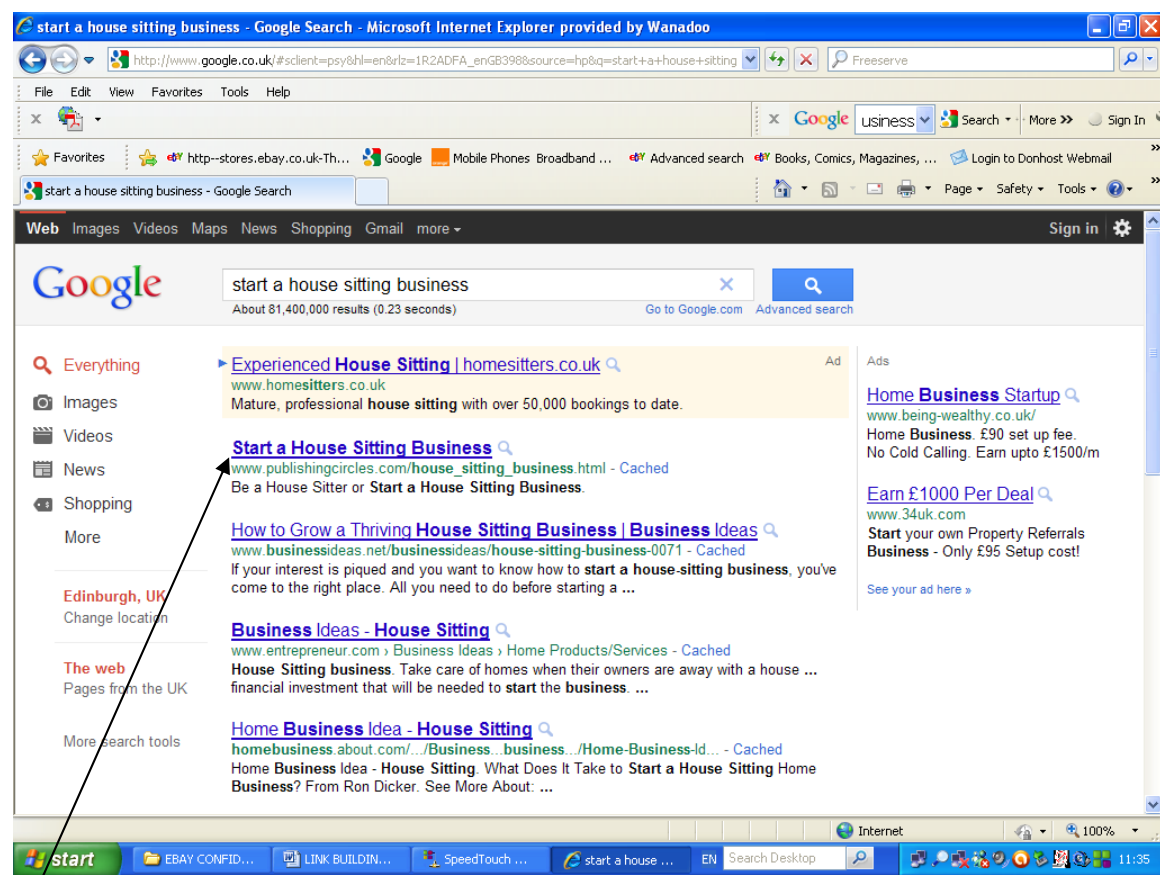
start a house sitting business - Google Search - Microsoft Internet Explorer provided by Wanadoo

http://www.google.co.uk/#sclient=psy&hl=en&rlz=1R2ADFA_enGB398&source=hp&q=start+a+house+sitting

Freeserve

File Edit View Favorites Tools Help

Google usiness Search More Sign In

Favorites http--stores.ebay.co.uk-Th... Google Mobile Phones Broadband ... Advanced search Books, Comics, Magazines, ... Login to Donhost Webmail

start a house sitting business - Google Search

Page Safety Tools

Web Images Videos Maps News Shopping Gmail more

Sign in

Google

start a house sitting business

About 81,400,000 results (0.23 seconds)

Go to Google.com Advanced search

Everything
Images
Videos
News
Shopping
More

Edinburgh, UK
Change location

The web
Pages from the UK

More search tools

Experienced House Sitting | homesitters.co.uk
Ad
www.homesitters.co.uk
Mature, professional house sitting with over 50,000 bookings to date.

Start a House Sitting Business
www.publishingcircles.com/house_sitting_business.html - Cached
Be a House Sitter or Start a House Sitting Business.

How to Grow a Thriving House Sitting Business | Business Ideas
www.businessideas.net/businessideas/house-sitting-business-0071 - Cached
If your interest is piqued and you want to know how to start a house-sitting business, you've come to the right place. All you need to do before starting a ...

Business Ideas - House Sitting
www.entrepreneur.com › Business Ideas › Home Products/Services - Cached
House Sitting business. Take care of homes when their owners are away with a house ... financial investment that will be needed to start the business. ...

Home Business Idea - House Sitting
homebusiness.about.com/.../Business...business.../Home-Business-Id... - Cached
Home Business Idea - House Sitting. What Does It Take to Start a House Sitting Home Business? From Ron Dicker. See More About: ...

Ads

Home Business Startup
www.being-wealthy.co.uk/
Home Business. £90 set up fee.
No Cold Calling. Earn upto £1500/m

Earn £1000 Per Deal
www.34uk.com
Start your own Property Referrals Business - Only £95 Setup cost!

See your ad here »

Internet 100%

start EBAY CONFID... LINK BUILDIN... SpeedTouch ... start a house ... EN Search Desktop 11:35